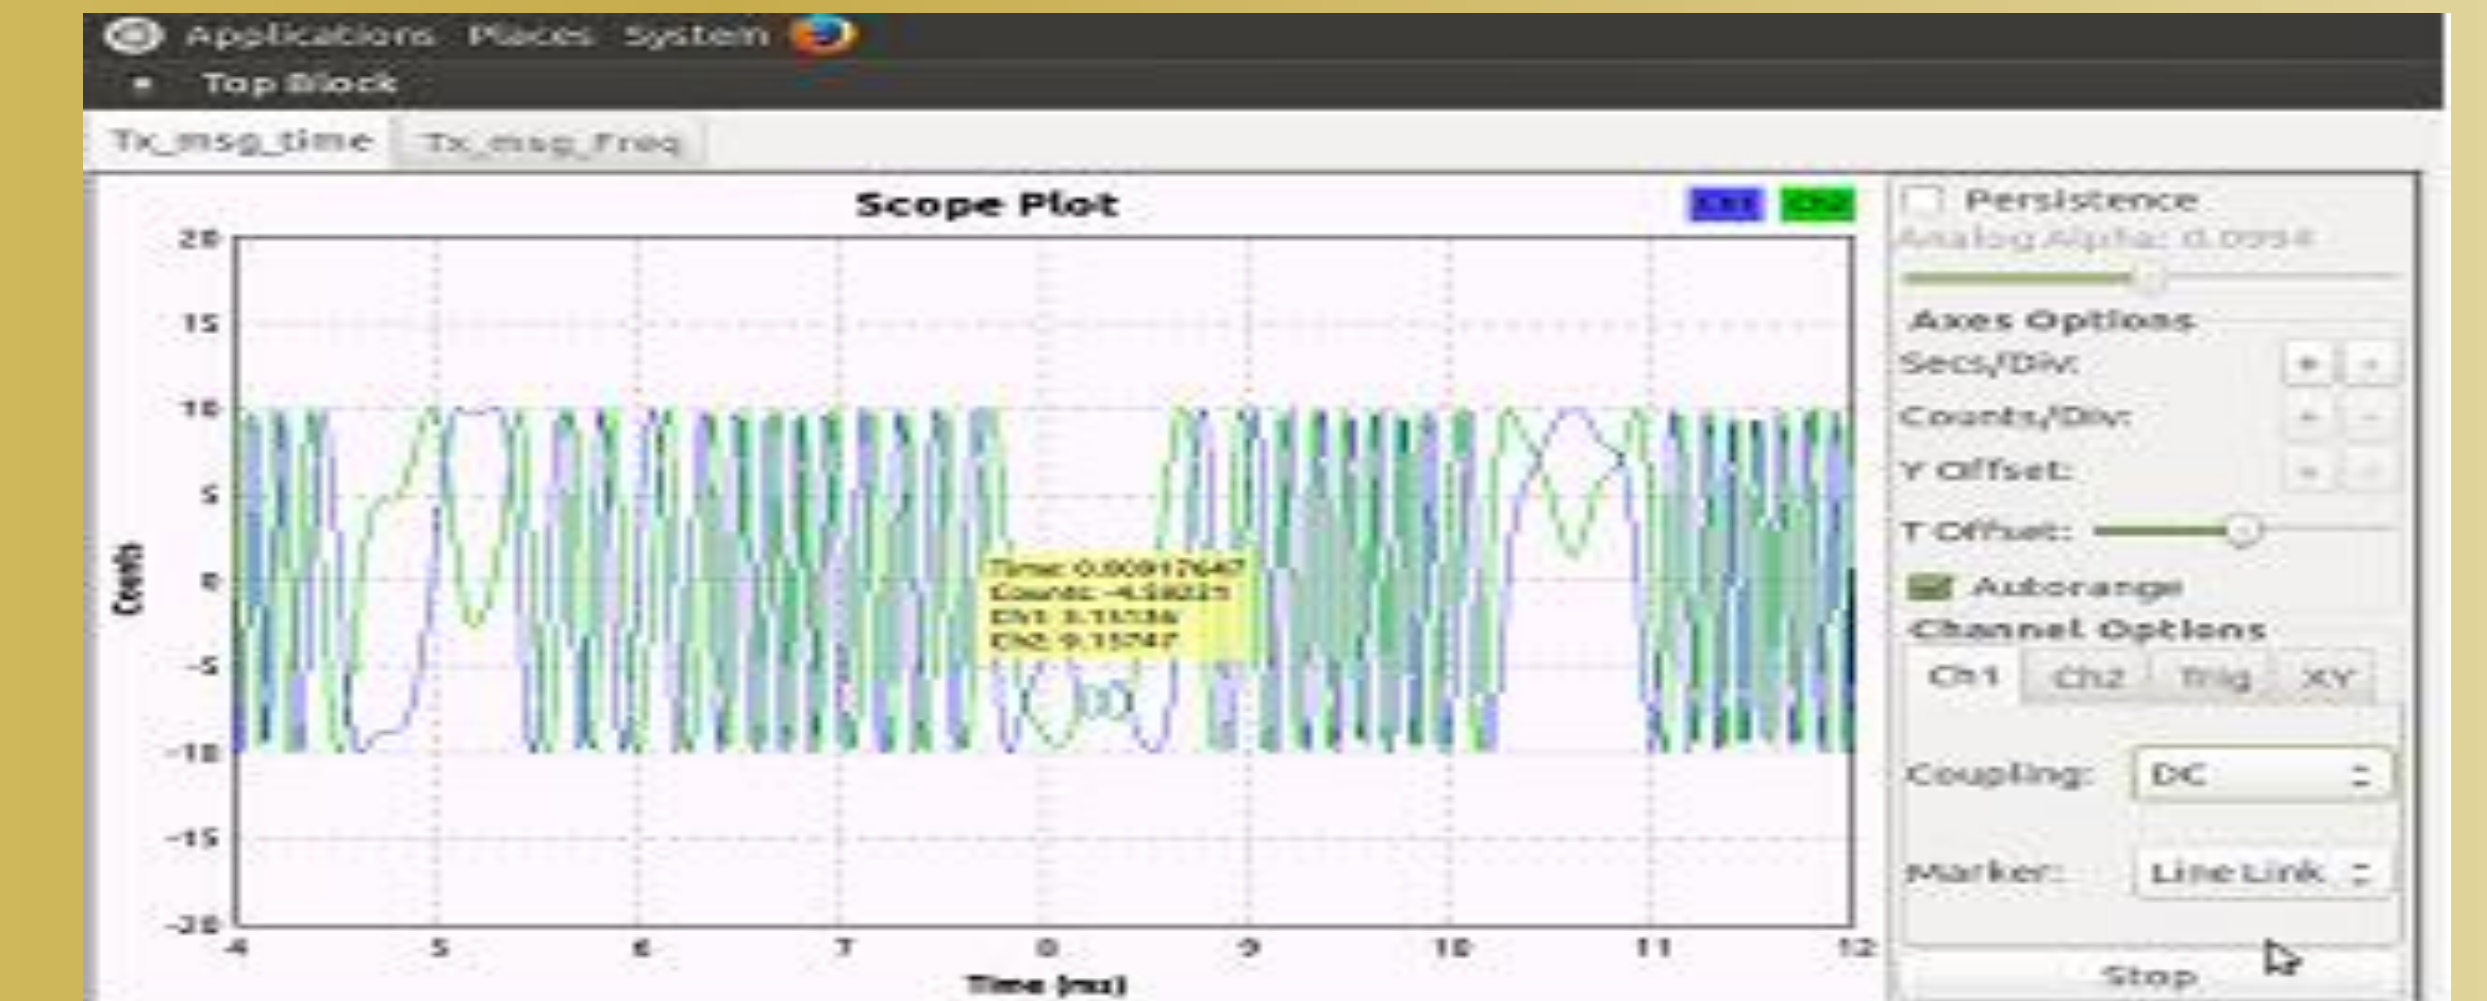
Applications Places System

Top Block

Tx_msg_time Tx_msg_Freq

Scope Plot

Ch1 Ch2

20
15
10
5
0
-5
-10
-15
-20

Counts

4 5 6 7 8 9 10 11 12

Time (ms)

Time: 0.00817647
Counts: -4.58225
Ch1: 3.15136
Ch2: 9.15747

Persistence
Analog Alpha: 0.0994

Axes Options
Secs/Div: + -
Counts/Div: + -
Y Offset: + -
T Offset:
Autorange
Channel Options
Ch1 Ch2 Trig XY

Coupling: DC

Marker: Line Link

Stop